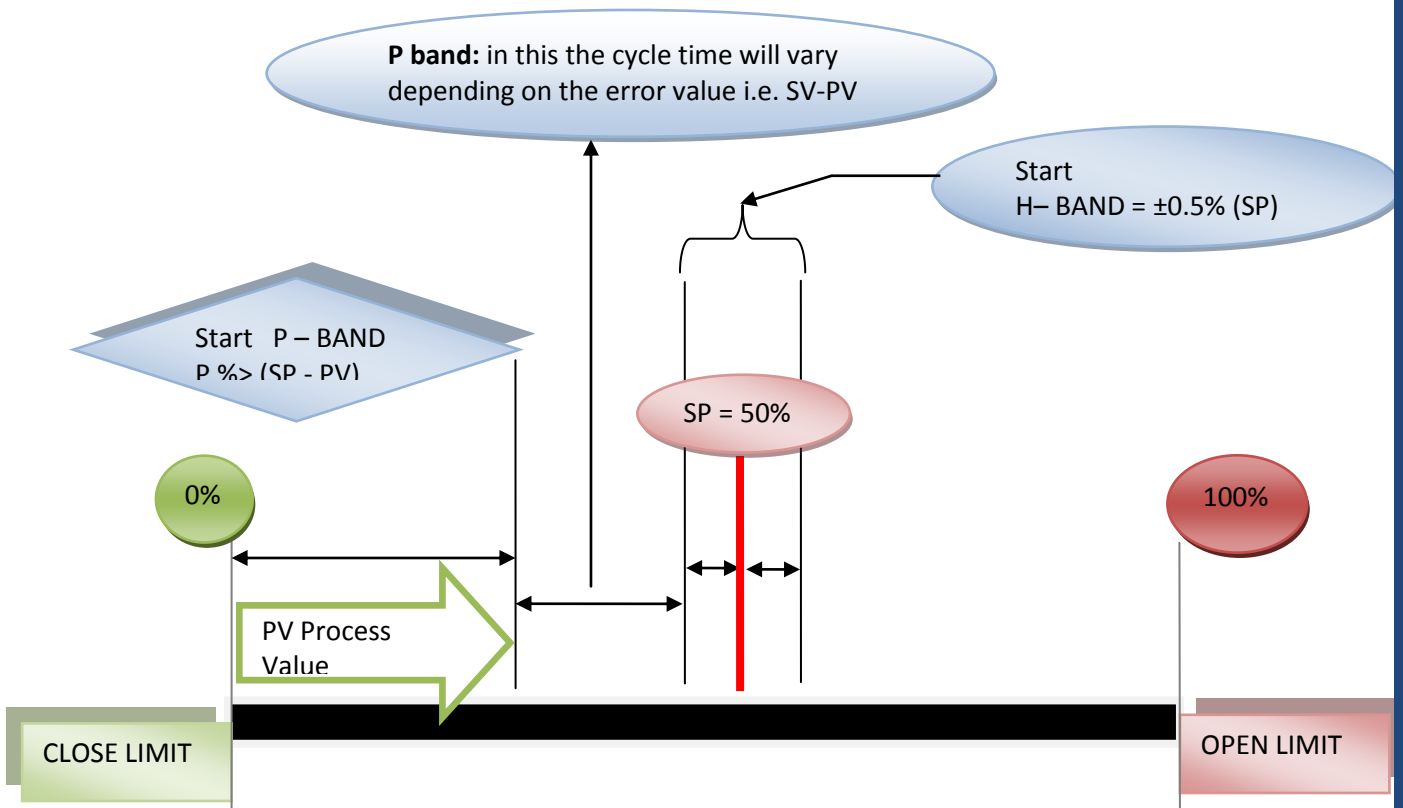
**P band:** in this the cycle time will vary depending on the error value i.e. SV-PV

Start
H– BAND = ±0.5% (SP)

Start P – BAND
P %> (SP - PV)

SP = 50%

0%

100%

PV Process Value

CLOSE LIMIT

OPEN LIMIT